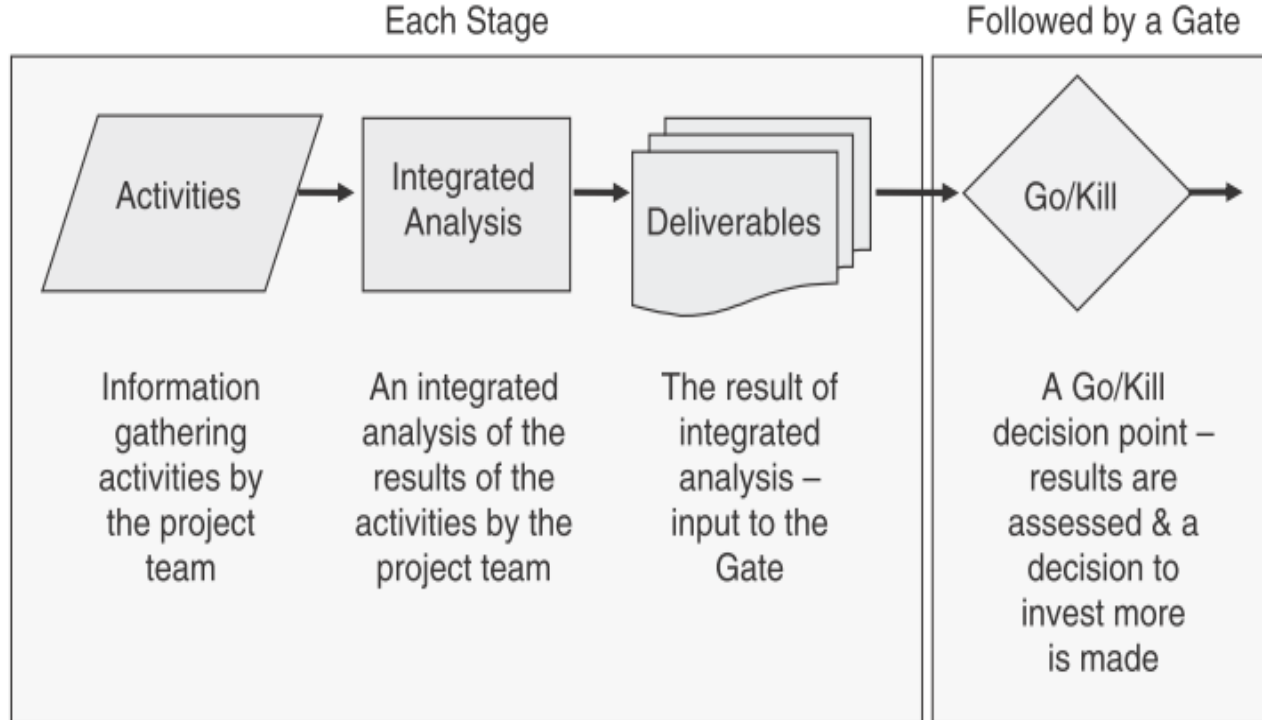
Each Stage

Followed by a Gate

Activities

Integrated Analysis

Deliverables

Go/Kill

Information gathering activities by the project team

An integrated analysis of the results of the activities by the project team

The result of integrated analysis – input to the Gate

A Go/Kill decision point – results are assessed & a decision to invest more is made